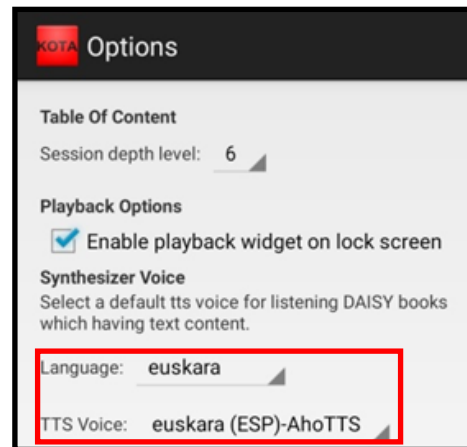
KOTA Options

Table Of Content

Session depth level: 6

Playback Options

Enable playback widget on lock screen

Synthesizer Voice

Select a default tts voice for listening DAISY books which having text content.

Language: euskara

TTS Voice: euskara (ESP)-AhoTTS